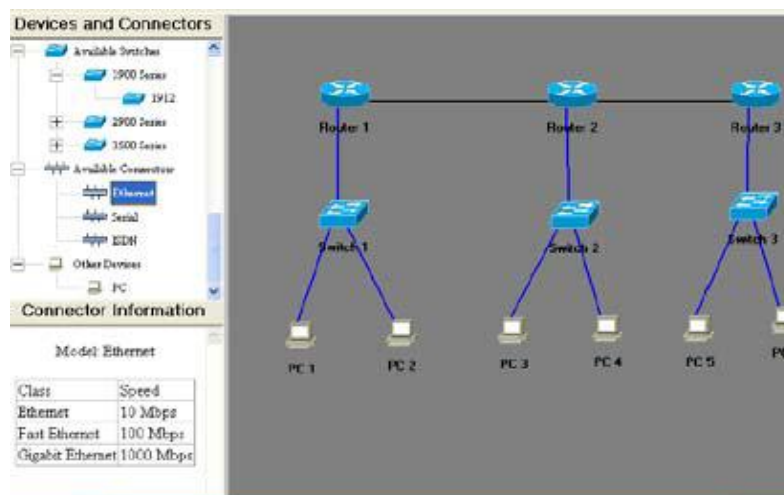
Devices and Connectors

Available Switches

1900 Series

1912

2900 Series

3500 Series

Available Connectors

Ethernet

Serial

ISDN

Other Devices

PC

Connector Information

Model: Ethernet

| Class | Speed |
|---|---|
| Ethernet | 10 Mbps |
| Fast Ethernet | 100 Mbps |
| Gigabit Ethernet | 1000 Mbps |

Router 1

Router 2

Router 3

Switch 1

Switch 2

Switch 3

PC 1

PC 2

PC 3

PC 4

PC 5

P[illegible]